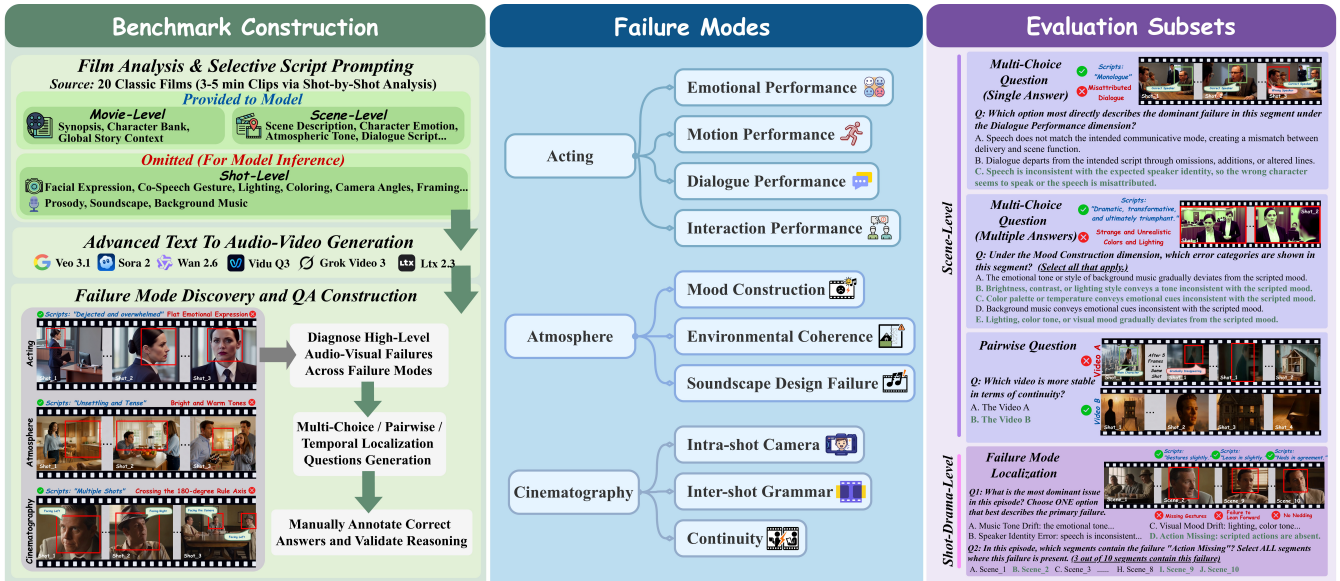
Benchmark Construction

Film Analysis & Selective Script Prompting
Source: 20 Classic Films (3-5 min Clips via Shot-by-Shot Analysis)

Provided to Model
Movie-Level
Synopsis, Character Bank, Global Story Context
Scene-Level
Scene Description, Character Emotion, Atmospheric Tone, Dialogue Script...

Omitted (For Model Inference)
Shot-Level
Facial Expression, Co-Speech Gesture, Lighting, Coloring, Camera Angles, Framing...
Prosody, Soundscape, Background Music

Advanced Text To Audio-Video Generation
Veo 3.1 Sora 2 Wan 2.6 Vidu Q3 Grok Video 3 Ltx 2.3

Failure Mode Discovery and QA Construction
Scripts: "Dejected and overwhelmed" Flat Emotional Expression
Acting
Shot_1 ... Shot_2 Shot_3
Scripts: "Unsettling and Tense" Bright and Warm Tones
Atmosphere
Shot_1 ... Shot_2 Shot_3
Scripts: "Multiple Shots" Crossing the 180-degree Rule Axis
Cinematography
Facing left Facing left Facing left Facing right
Shot_1 ... Shot_2 Shot_3

Diagnose High-Level Audio-Visual Failures Across Failure Modes
Multi-Choice / Pairwise / Temporal Localization Questions Generation
Manually Annotate Correct Answers and Validate Reasoning

Failure Modes

Acting
Emotional Performance
Motion Performance
Dialogue Performance
Interaction Performance

Atmosphere
Mood Construction
Environmental Coherence
Soundscape Design Failure

Cinematography
Intra-shot Camera
Inter-shot Grammar
Continuity

Evaluation Subsets

Scene-Level

Multi-Choice Question (Single Answer)
Scripts: "Monologue"
Misattributed Dialogue
Shot_1 ... Shot_2 Shot_3
Q: Which option most directly describes the dominant failure in this segment under the Dialogue Performance dimension?
A. Speech does not match the intended communicative mode, creating a mismatch between delivery and scene function.
B. Dialogue departs from the intended script through omissions, additions, or altered lines.
C. Speech is inconsistent with the expected speaker identity, so the wrong character seems to speak or the speech is misattributed.

Multi-Choice Question (Multiple Answers)
Scripts: "Dramatic, transformative, and ultimately triumphant..."
Strange and Unrealistic Colors and Lighting
Shot_1 Shot_2
Q: Under the Mood Construction dimension, which error categories are shown in this segment? (Select all that apply.)
A. The emotional tone or style of background music gradually deviates from the scripted mood.
B. Brightness, contrast, or lighting style conveys a tone inconsistent with the scripted mood.
C. Color palette or temperature conveys emotional cues inconsistent with the scripted mood.
D. Background music conveys emotional cues inconsistent with the scripted mood.
E. Lighting, color tone, or visual mood gradually deviates from the scripted mood.

Pairwise Question
Video A
After 5 Frames ... Same Shot
Shot_1 ... Shot_2 Shot_3
Q: Which video is more stable in terms of continuity?
A. The Video A
B. The Video B
Video B
Shot_1 ... Shot_2 Shot_3 Shot_4

Shot-Drama-Level

Failure Mode Localization
Scripts: "Gestures slightly." Scripts: "Leans in slightly." Scripts: "Nods in agreement."
Shot_2 ... Shot_9 Shot_10
Missing Gestures Failure to Lean Forward No Nodding
Q1: What is the most dominant issue in this episode? Choose ONE option that best describes the primary failure.
A. Music Tone Drift: the emotional tone...
B. Speaker Identity Error: speech is inconsistent...
C. Visual Mood Drift: lighting, color tone...
D. Action Missing: scripted actions are absent.
Q2: In this episode, which segments contain the failure "Action Missing"? Select ALL segments where this failure is present. (3 out of 10 segments contain this failure)
A. Scene_1 B. Scene_2 C. Scene_3 ...... H. Scene_8 I. Scene_9 J. Scene_10